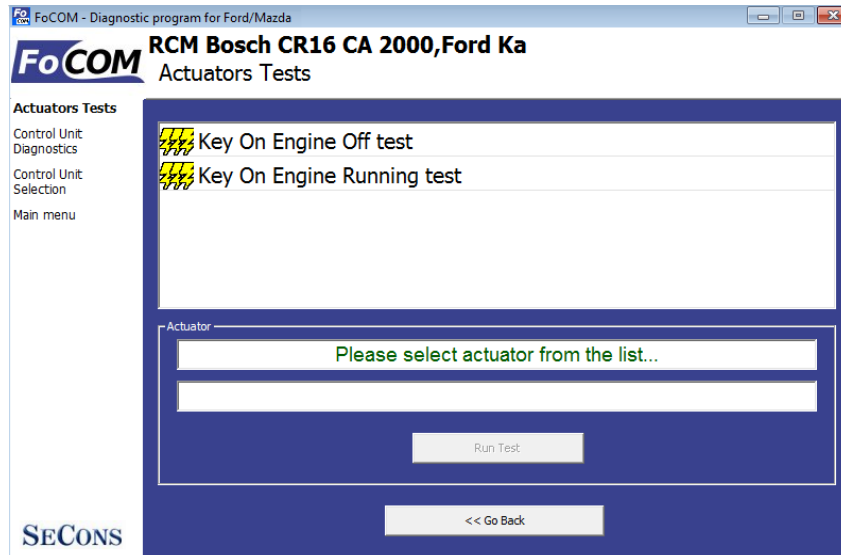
FoCOM - Diagnostic program for Ford/Mazda

FoCOM

RCM Bosch CR16 CA 2000,Ford Ka

Actuators Tests

Actuators Tests

Control Unit Diagnostics

Control Unit Selection

Main menu

Key On Engine Off test

Key On Engine Running test

Actuator

Please select actuator from the list...

Run Test

<< Go Back

SECONS